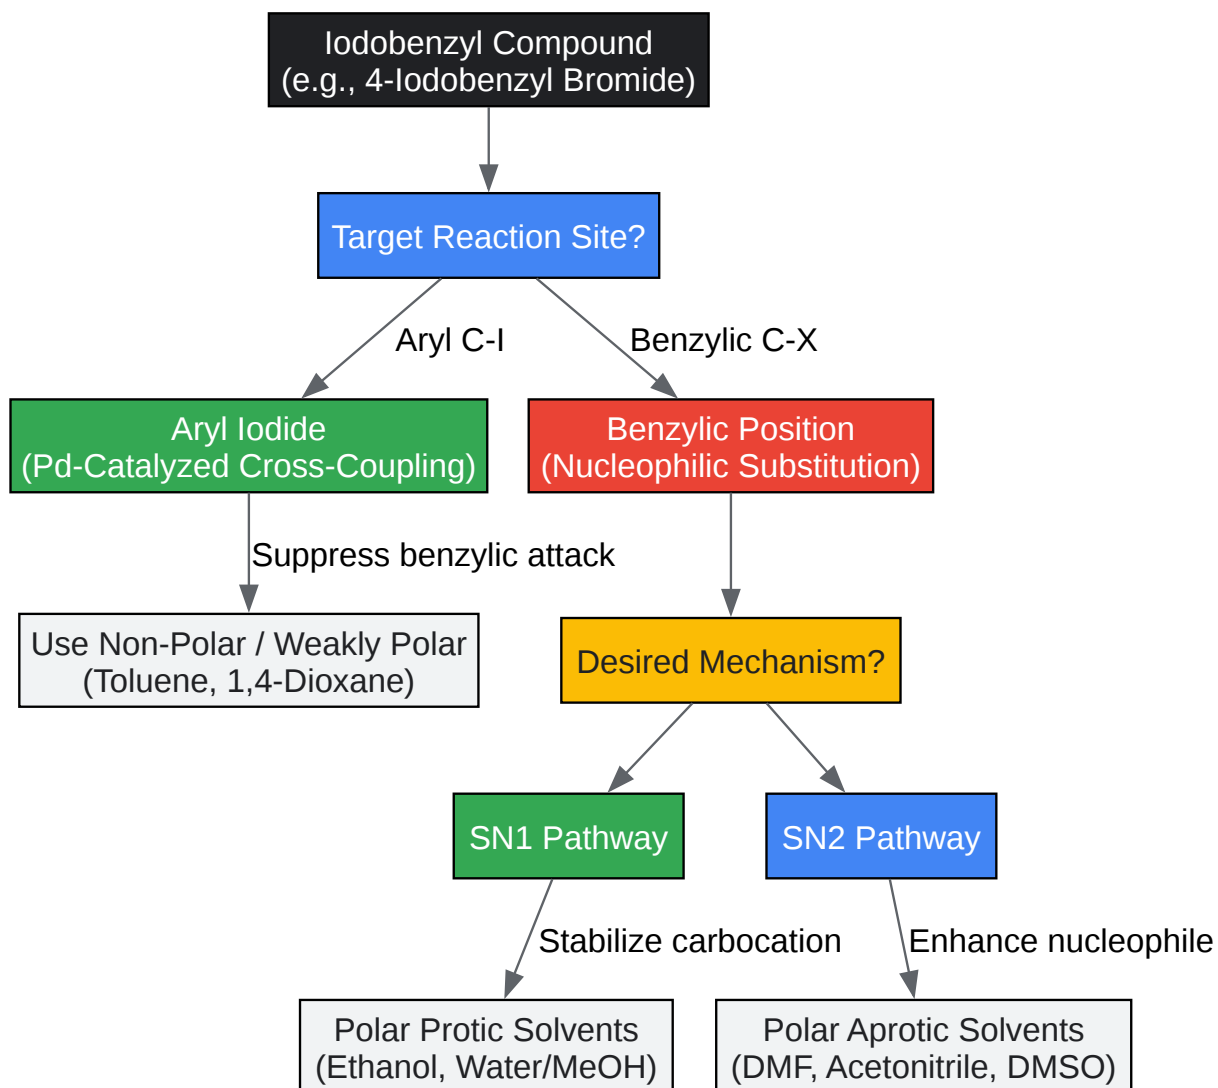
Iodobenzyl Compound
(e.g., 4-Iodobenzyl Bromide)

Target Reaction Site?

Aryl C-I

Benzylic C-X

Aryl Iodide
(Pd-Catalyzed Cross-Coupling)

Benzylic Position
(Nucleophilic Substitution)

Suppress benzylic attack

Use Non-Polar / Weakly Polar
(Toluene, 1,4-Dioxane)

Desired Mechanism?

SN1 Pathway

SN2 Pathway

Stabilize carbocation

Enhance nucleophile

Polar Protic Solvents
(Ethanol, Water/MeOH)

Polar Aprotic Solvents
(DMF, Acetonitrile, DMSO)